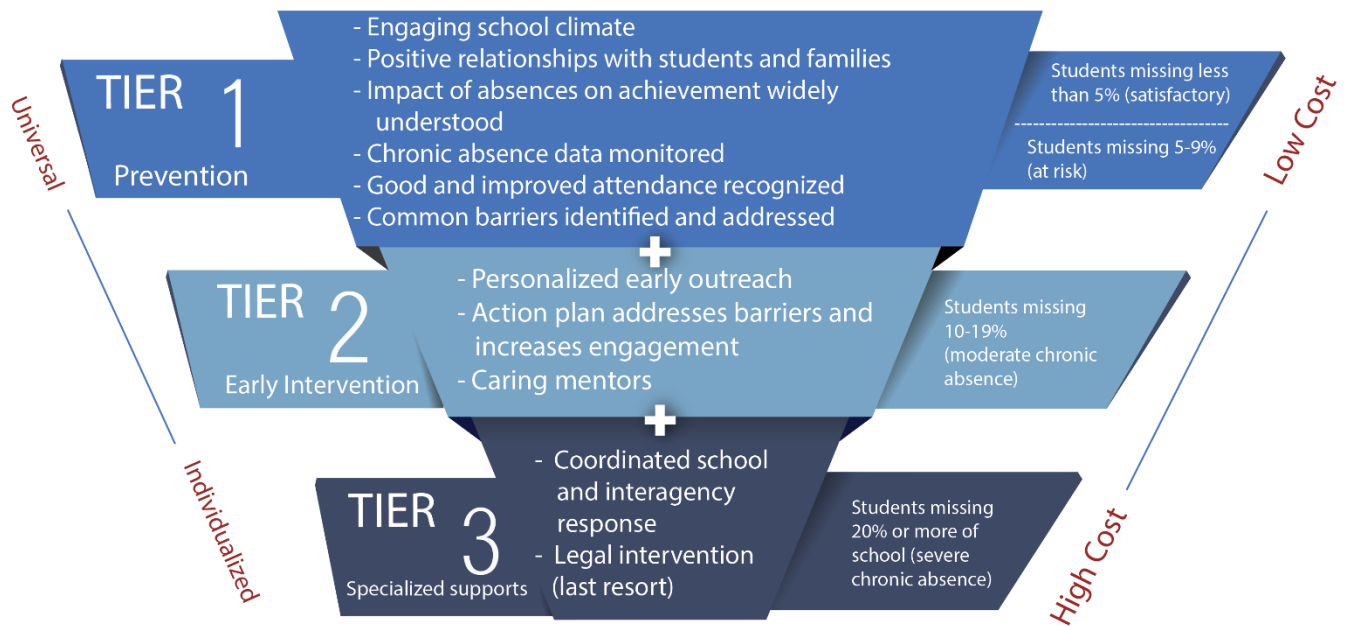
Universal

TIER 1
Prevention

- Engaging school climate
- Positive relationships with students and families
- Impact of absences on achievement widely understood
- Chronic absence data monitored
- Good and improved attendance recognized
- Common barriers identified and addressed

Students missing less than 5% (satisfactory)

Students missing 5-9% (at risk)

Low Cost

+

TIER 2
Early Intervention

- Personalized early outreach
- Action plan addresses barriers and increases engagement
- Caring mentors

Students missing 10-19% (moderate chronic absence)

+

Individualized

TIER 3
Specialized supports

- Coordinated school and interagency response
- Legal intervention (last resort)

Students missing 20% or more of school (severe chronic absence)

High Cost